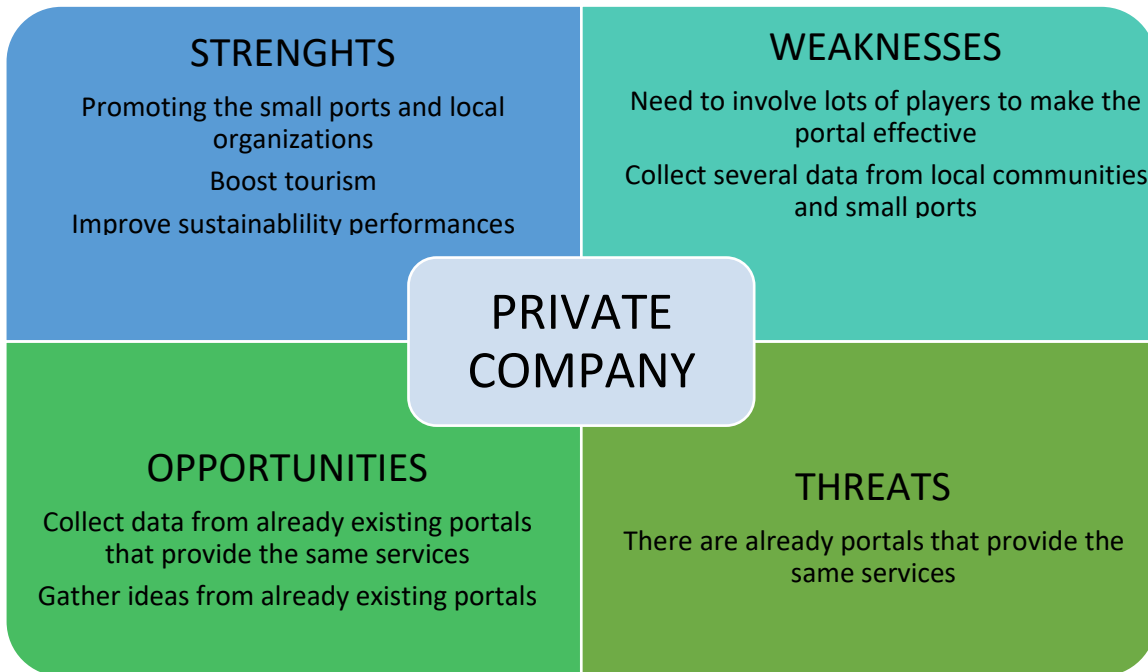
STRENGHTS

Promoting the small ports and local organizations

Boost tourism

Improve sustainablility performances

WEAKNESSES

Need to involve lots of players to make the portal effective

Collect several data from local communities and small ports

PRIVATE COMPANY

OPPORTUNITIES

Collect data from already existing portals that provide the same services

Gather ideas from already existing portals

THREATS

There are already portals that provide the same services